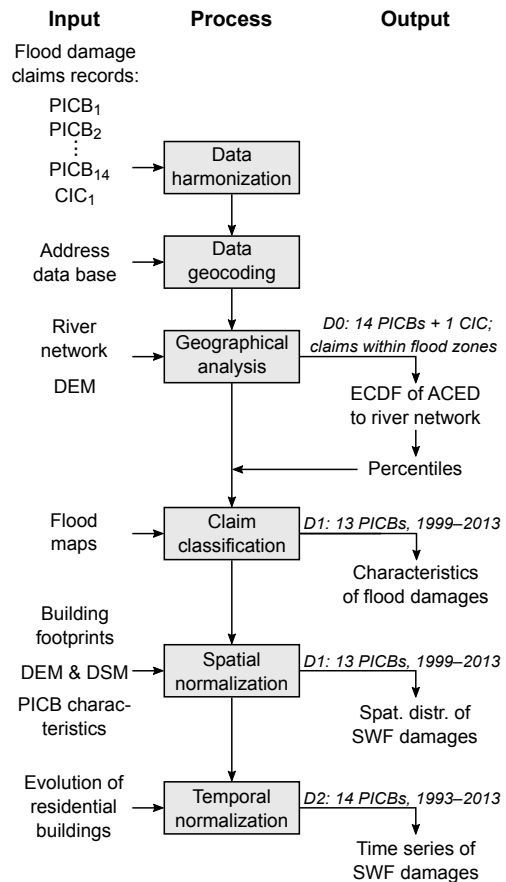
Input

Process

Output

Flood damage claims records:

PICB$_1$
PICB$_2$
⋮
PICB$_{14}$
CIC$_1$

Data harmonization

Address data base

Data geocoding

River network

DEM

Geographical analysis

D0: 14 PICBs + 1 CIC; claims within flood zones

ECDF of ACED to river network

Percentiles

Flood maps

Claim classification

D1: 13 PICBs, 1999–2013

Characteristics of flood damages

Building footprints

DEM & DSM

PICB characteristics

Spatial normalization

D1: 13 PICBs, 1999–2013

Spat. distr. of SWF damages

Evolution of residential buildings

Temporal normalization

D2: 14 PICBs, 1993–2013

Time series of SWF damages